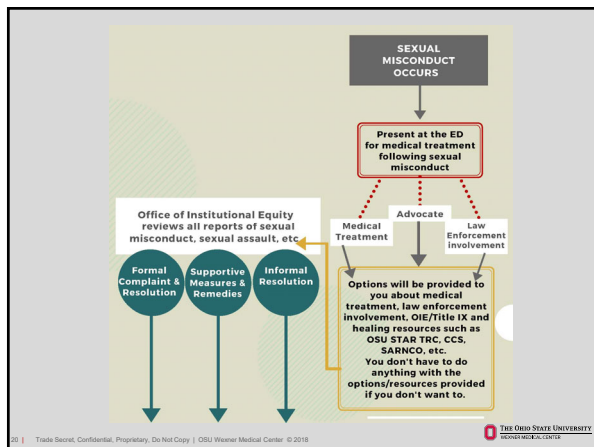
SEXUAL MISCONDUCT OCCURS

Present at the ED for medical treatment following sexual misconduct

Medical Treatment

Advocate

Law Enforcement involvement

Office of Institutional Equity reviews all reports of sexual misconduct, sexual assault, etc

Formal Complaint & Resolution

Supportive Measures & Remedies

Informal Resolution

Options will be provided to you about medical treatment, law enforcement involvement, OIE/Title IX and healing resources such as OSU STAR TRC, CCS, SARNCO, etc. You don't have to do anything with the options/resources provided if you don't want to.

20 | Trade Secret, Confidential, Proprietary, Do Not Copy | OSU Wexner Medical Center © 2018

THE OHIO STATE UNIVERSITY
WEXNER MEDICAL CENTER